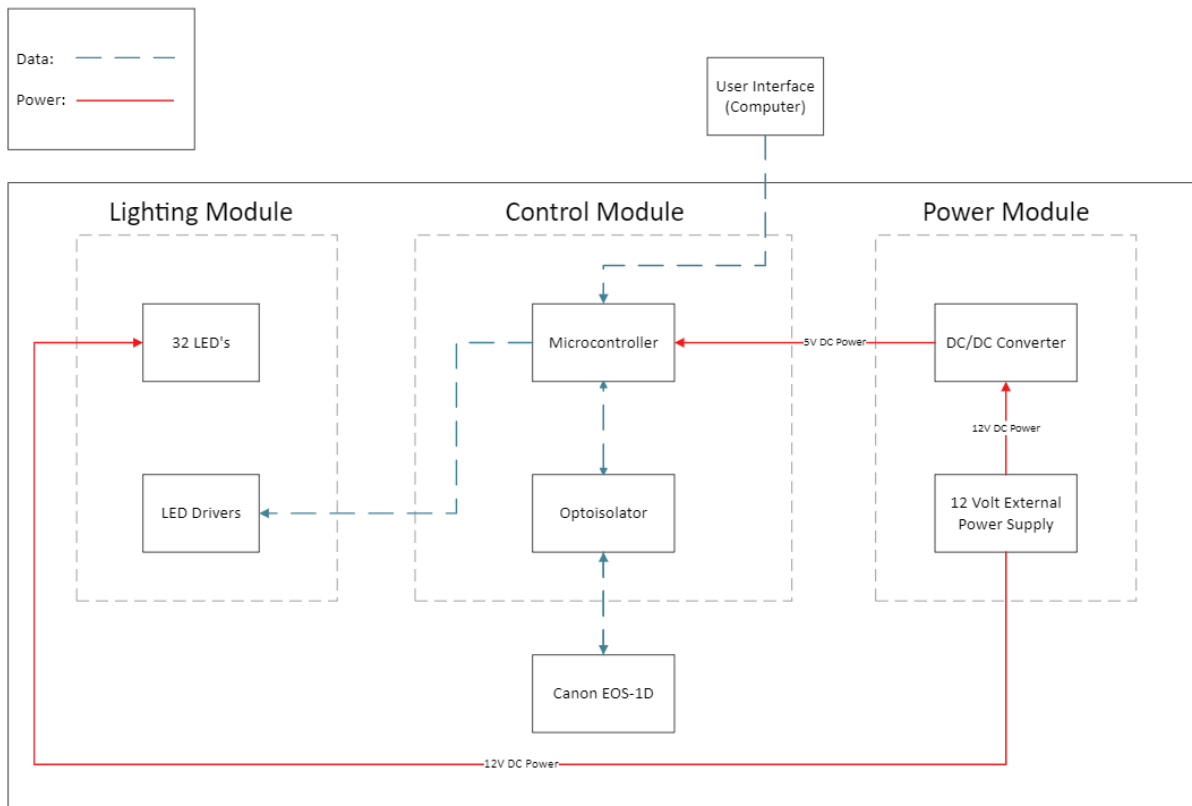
Data:

Power:

User Interface (Computer)

Lighting Module

Control Module

Power Module

32 LED's

Microcontroller

5V DC Power

DC/DC Converter

12V DC Power

LED Drivers

Optoisolator

12 Volt External Power Supply

Canon EOS-1D

12V DC Power